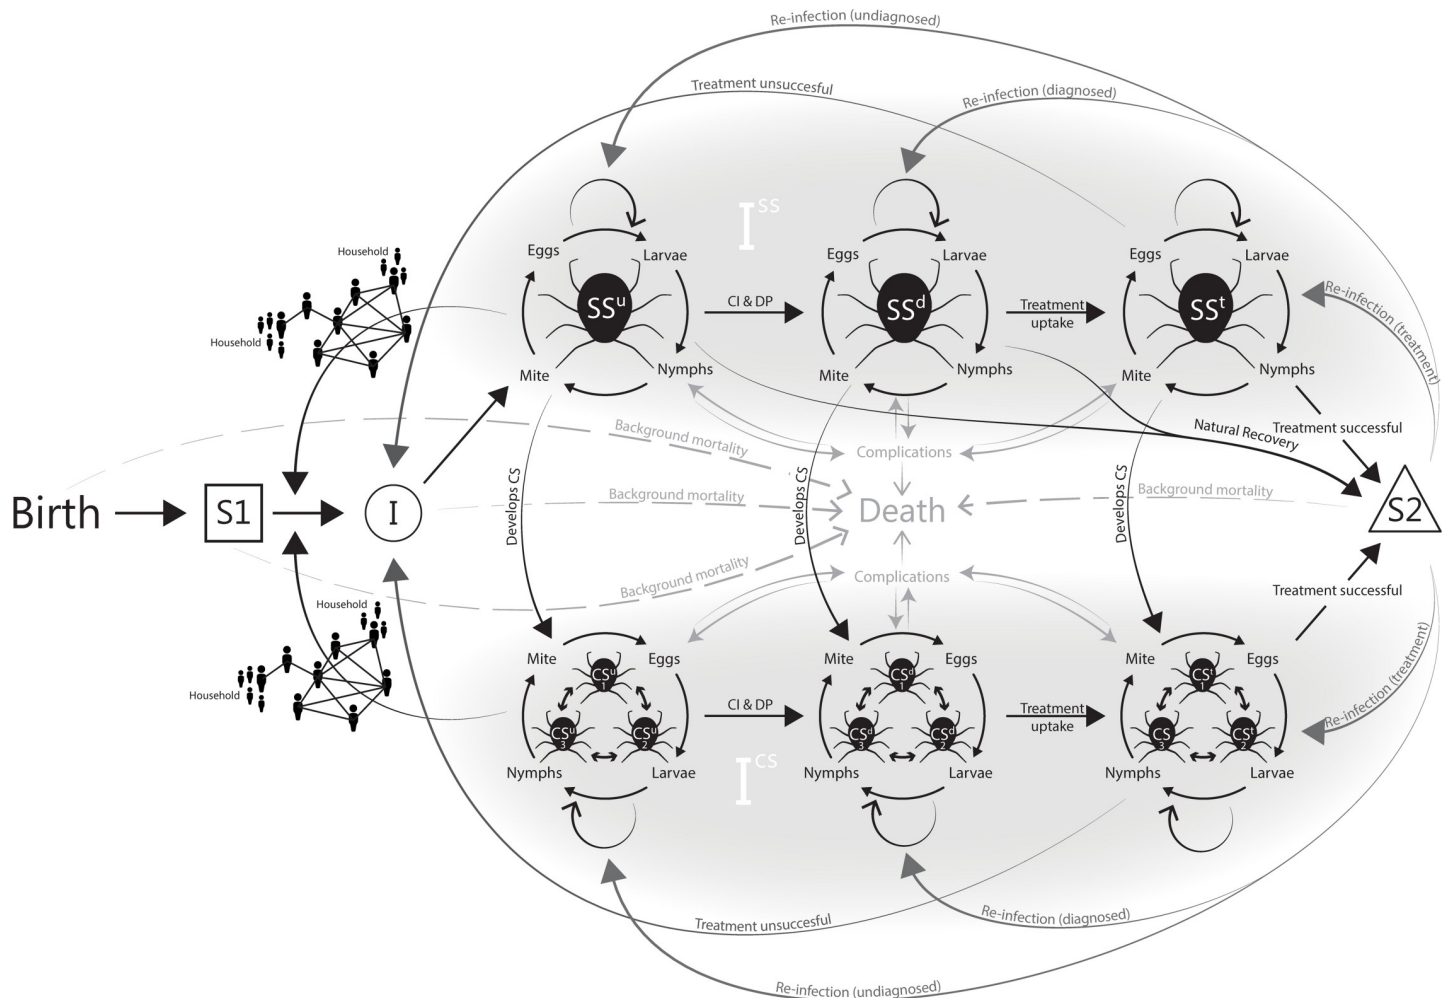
Re-infection (undiagnosed)

Treatment unsuccesful

Re-infection (diagnosed)

$I^{SS}$

Household

Household

Eggs

Larvae

$SS^u$

Mite

Nymphs

CI & DP

Eggs

Larvae

$SS^d$

Mite

Nymphs

Treatment uptake

Eggs

Larvae

$SS^t$

Mite

Nymphs

Re-infection (treatment)

Treatment successful

Natural Recovery

Background mortality

Complications

Background mortality

Background mortality

Birth

S1

I

Develops CS

Develops CS

Death

Develops CS

S2

Background mortality

Complications

Treatment successful

Household

Household

Mite

Eggs

$CS^u_1$

$CS^u_3$

$CS^u_2$

Nymphs

Larvae

CI & DP

Mite

Eggs

$CS^d_1$

$CS^d_3$

$CS^d_2$

Nymphs

Larvae

Treatment uptake

Mite

Eggs

$CS^t_1$

$CS^t_3$

$CS^t_2$

Nymphs

Larvae

Re-infection (treatment)

$I^{CS}$

Treatment unsuccesful

Re-infection (diagnosed)

Re-infection (undiagnosed)